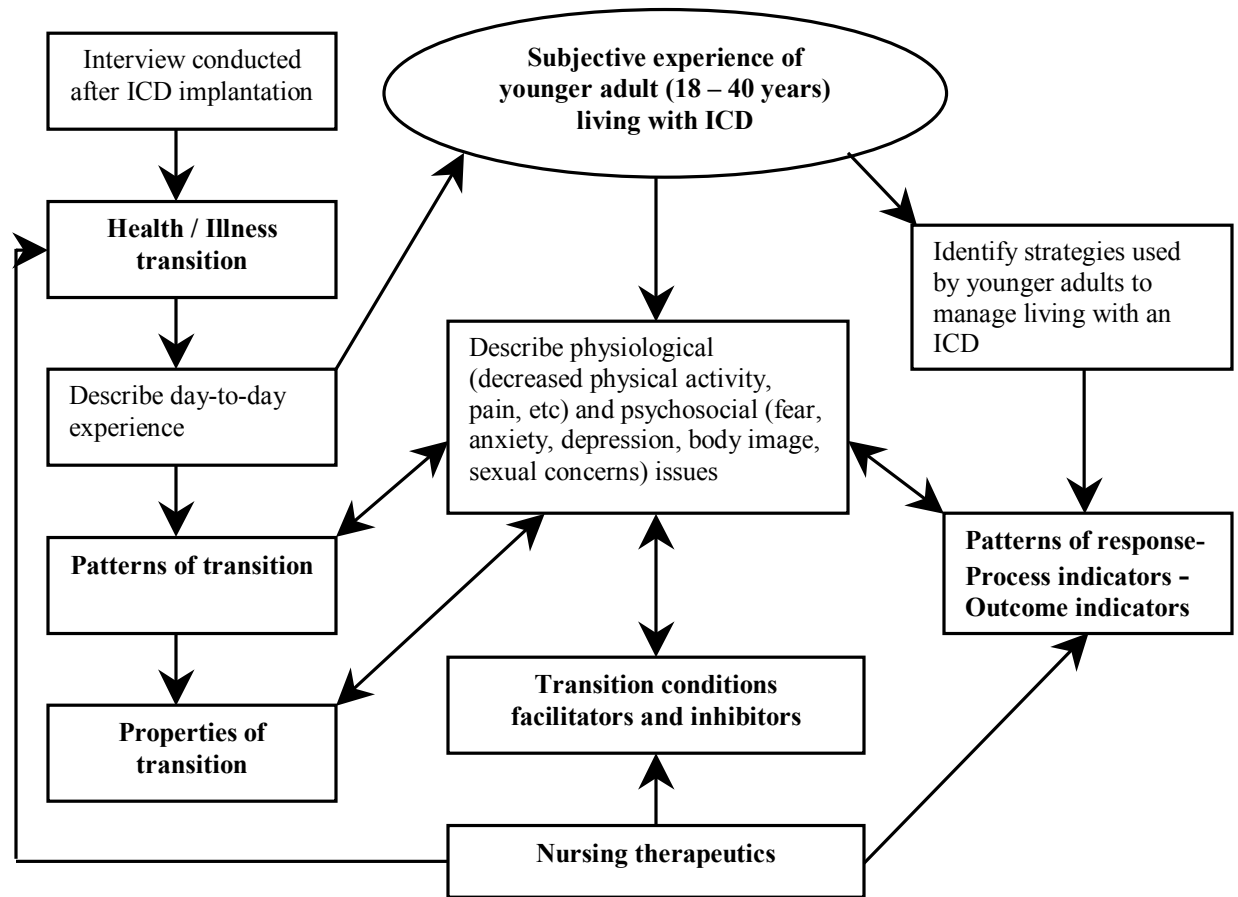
Interview conducted after ICD implantation

Subjective experience of younger adult (18 – 40 years) living with ICD

Health / Illness transition

Identify strategies used by younger adults to manage living with an ICD

Describe physiological (decreased physical activity, pain, etc) and psychosocial (fear, anxiety, depression, body image, sexual concerns) issues

Describe day-to-day experience

Patterns of transition

Patterns of response- Process indicators - Outcome indicators

Transition conditions facilitators and inhibitors

Properties of transition

Nursing therapeutics